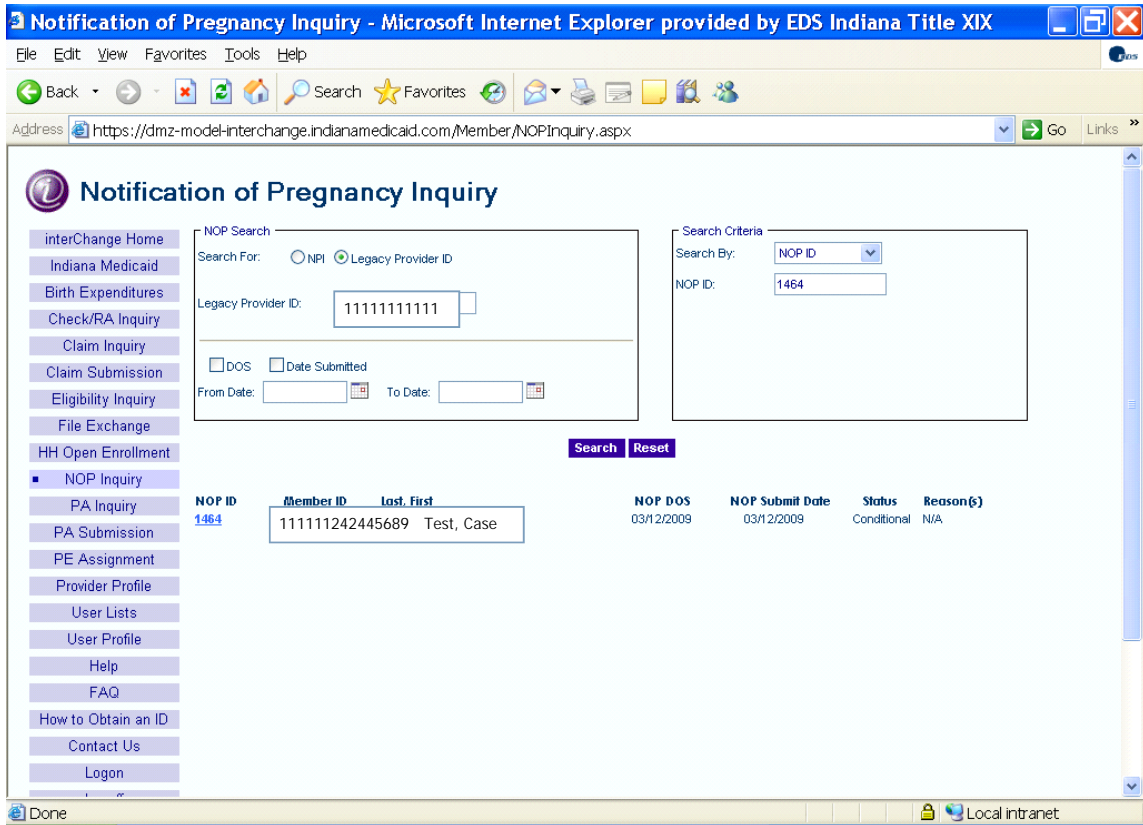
Notification of Pregnancy Inquiry - Microsoft Internet Explorer provided by EDS Indiana Title XIX

File Edit View Favorites Tools Help

Back Search Favorites

Address https://dmz-model-interchange.indianamedicaid.com/Member/NOPInquiry.aspx Go Links

Notification of Pregnancy Inquiry

interChange Home
Indiana Medicaid
Birth Expenditures
Check/RA Inquiry
Claim Inquiry
Claim Submission
Eligibility Inquiry
File Exchange
HH Open Enrollment
NOP Inquiry
PA Inquiry
PA Submission
PE Assignment
Provider Profile
User Lists
User Profile
Help
FAQ
How to Obtain an ID
Contact Us
Logon
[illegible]

NOP Search
Search For: NPI Legacy Provider ID
Legacy Provider ID: 11111111111
DOS Date Submitted
From Date: To Date:

Search Criteria
Search By: NOP ID
NOP ID: 1464

Search Reset

| NOP ID | Member ID Last, First | NOP DOS | NOP Submit Date | Status | Reason(s) |
|---|---|---|---|---|---|
| 1464 | 11111242445689 Test, Case | 03/12/2009 | 03/12/2009 | Conditional | N/A |

Done Local intranet